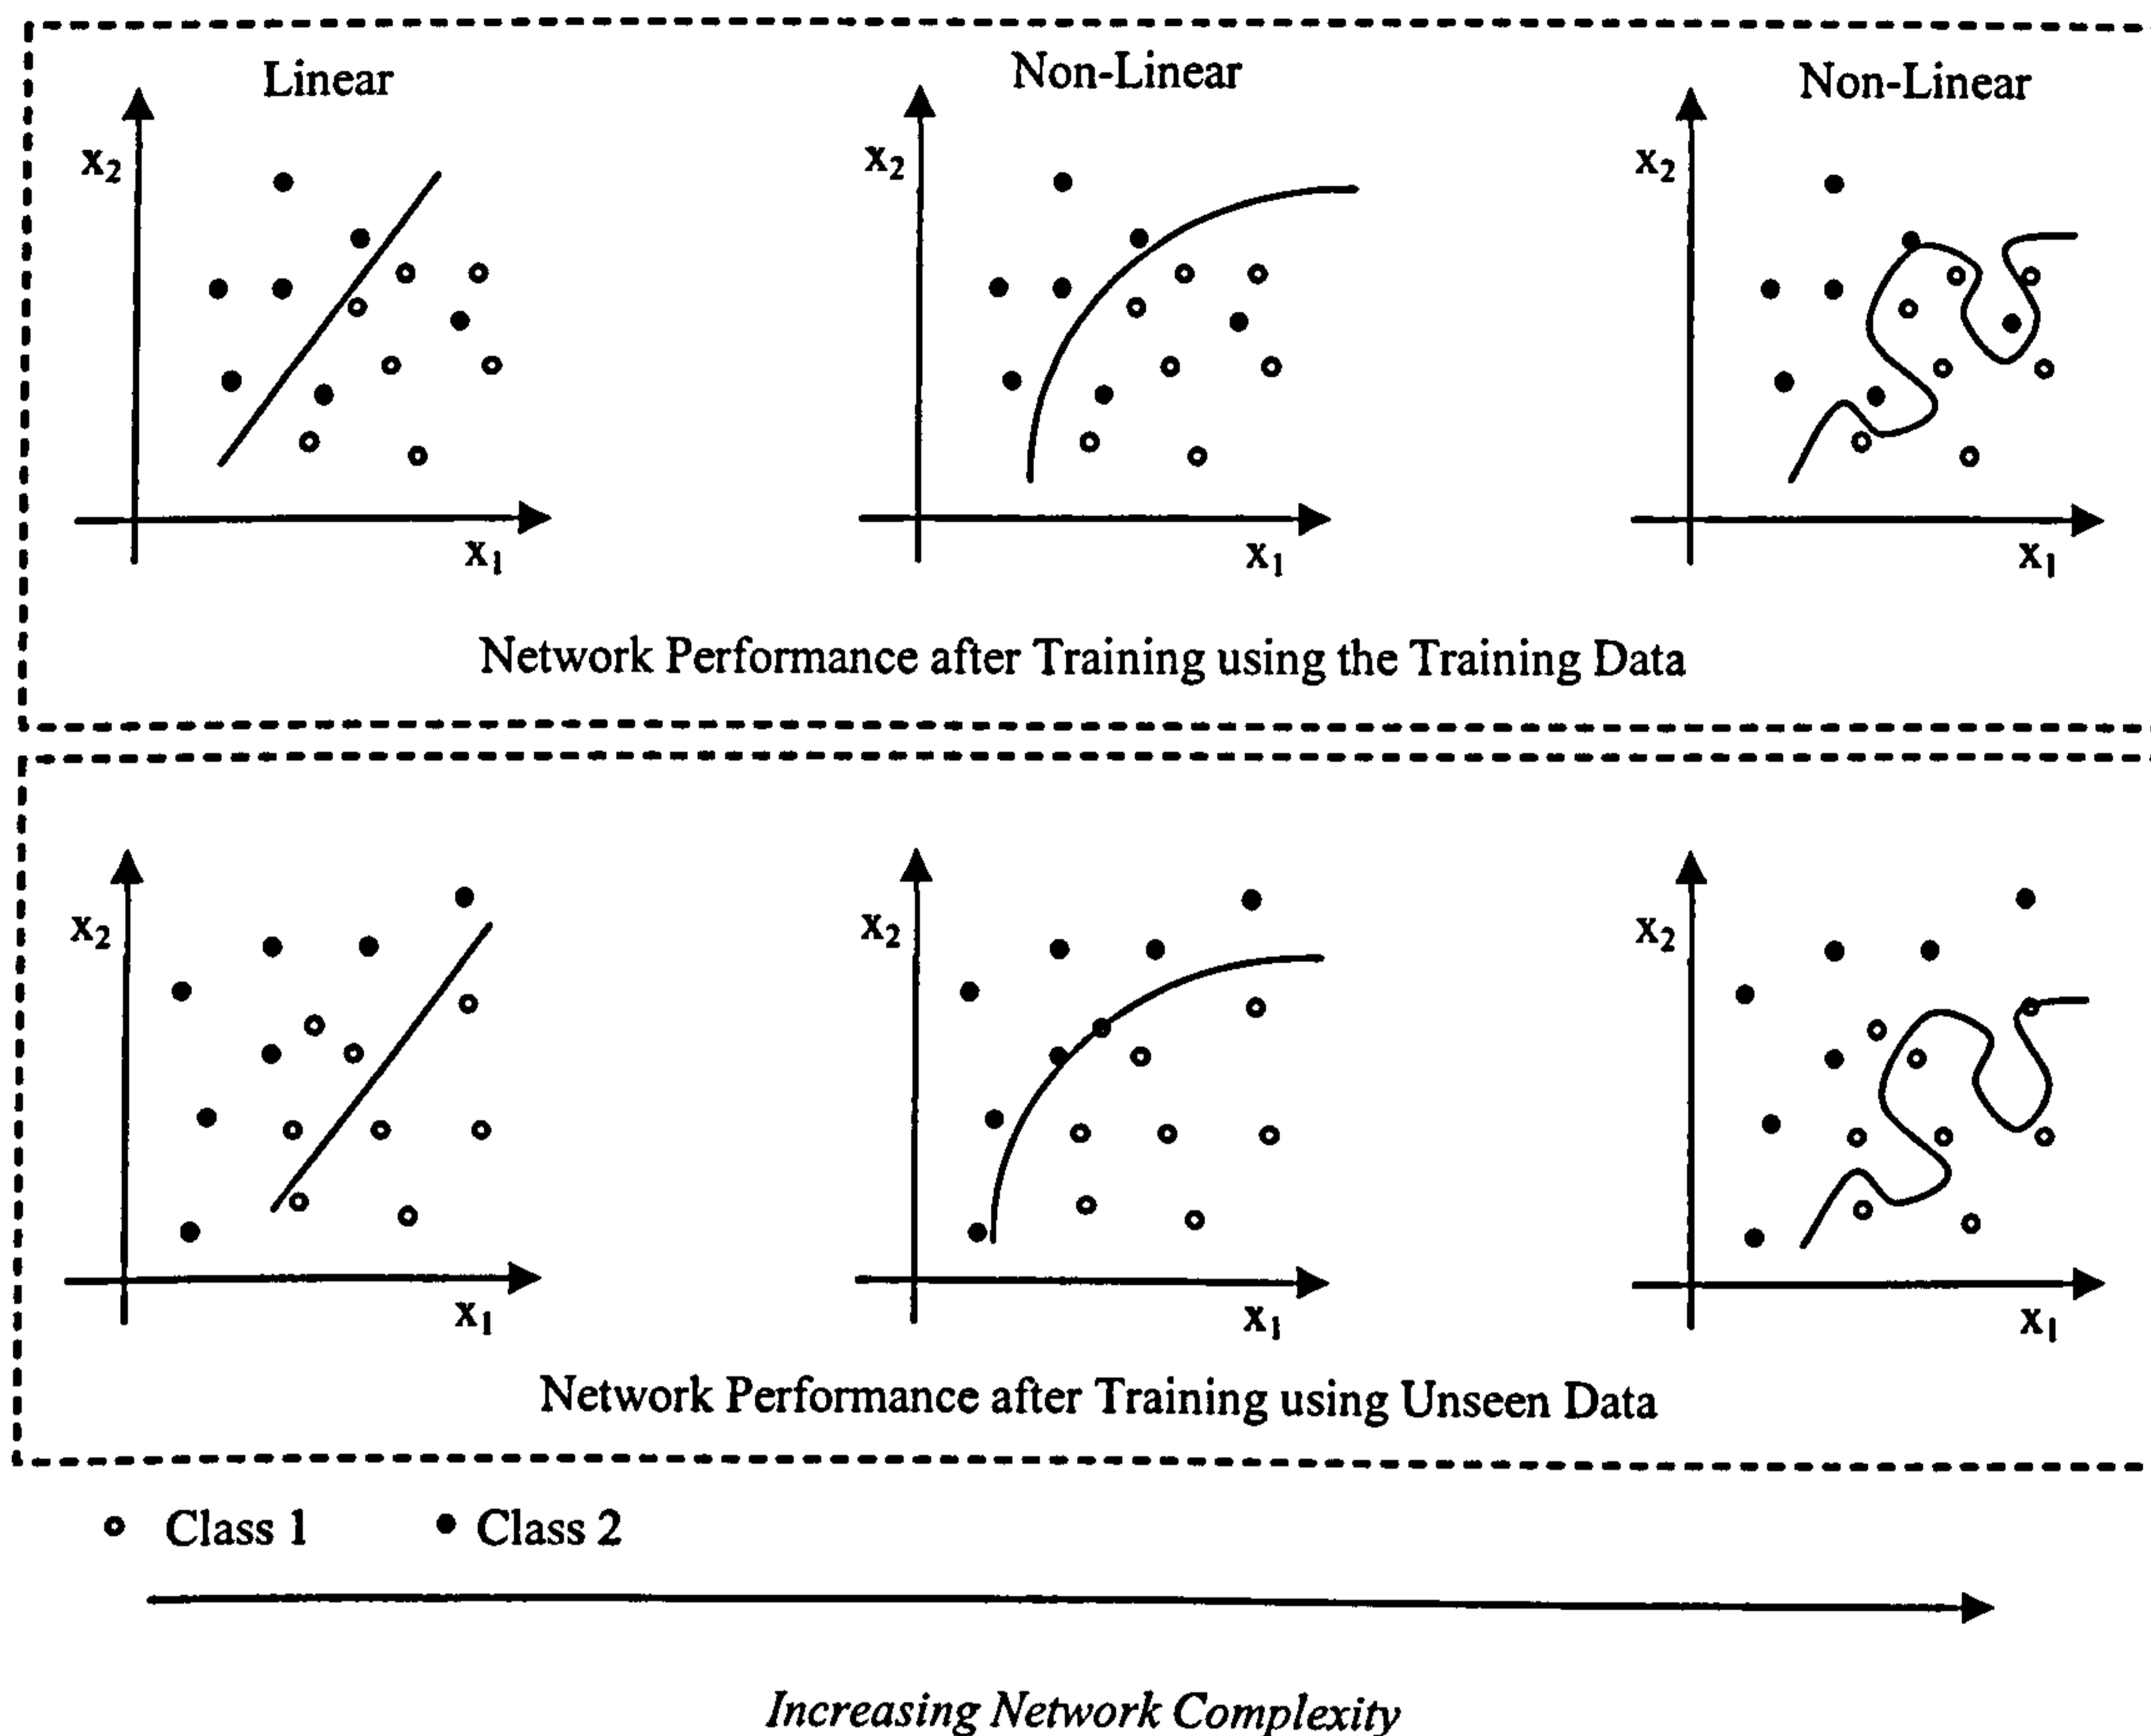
Linear

$x_2$

$x_1$

Non-Linear

$x_2$

$x_1$

Non-Linear

$x_2$

$x_1$

Network Performance after Training using the Training Data

$x_2$

$x_1$

$x_2$

$x_1$

$x_2$

$x_1$

Network Performance after Training using Unseen Data

Class 1 Class 2

Increasing Network Complexity